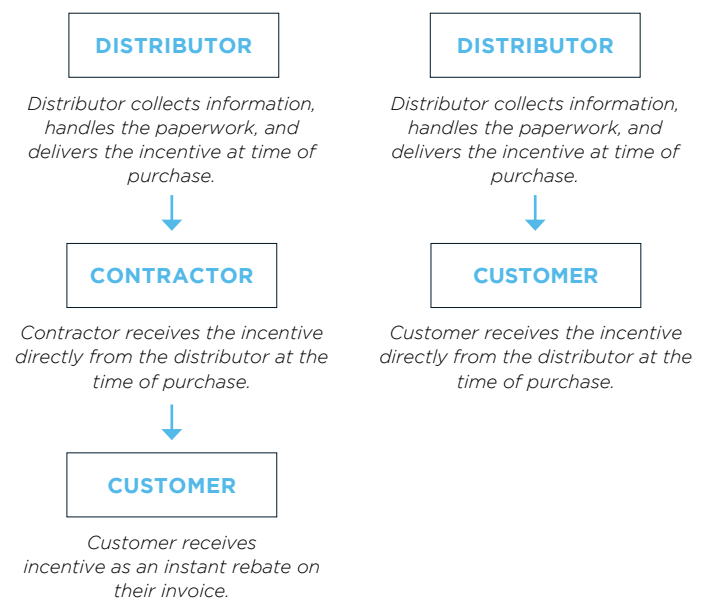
DISTRIBUTOR

Distributor collects information, handles the paperwork, and delivers the incentive at time of purchase.

CONTRACTOR

Contractor receives the incentive directly from the distributor at the time of purchase.

CUSTOMER

Customer receives incentive as an instant rebate on their invoice.

DISTRIBUTOR

Distributor collects information, handles the paperwork, and delivers the incentive at time of purchase.

CUSTOMER

Customer receives the incentive directly from the distributor at the time of purchase.